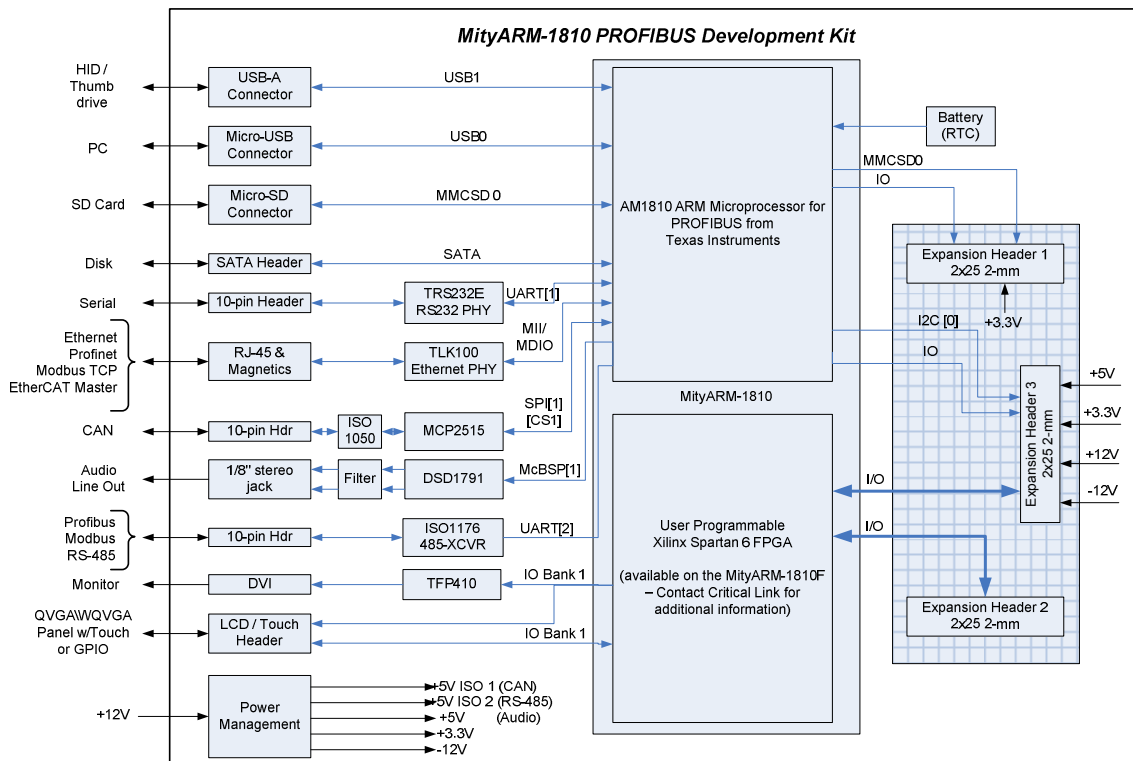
MityARM-1810 PROFIBUS Development Kit

HID / Thumb drive

USB-A Connector

USB1

PC

Micro-USB Connector

USB0

SD Card

Micro-SD Connector

MMCSD 0

Disk

SATA Header

SATA

Serial

10-pin Header

TRS232E RS232 PHY

UART[1]

Ethernet Profinet Modbus TCP EtherCAT Master

RJ-45 & Magnetics

TLK100 Ethernet PHY

MII/ MDIO

CAN

10-pin Hdr

ISO 1050

MCP2515

SPI[1] [CS1]

Audio Line Out

1/8" stereo jack

Filter

DSD1791

McBSP[1]

Profibus Modbus RS-485

10-pin Hdr

ISO1176 485-XCVR

UART[2]

Monitor

DVI

TFP410

IO Bank 1

QVGA\WQVGA Panel w/Touch or GPIO

LCD / Touch Header

IO Bank 1

+12V

Power Management

+5V ISO 1 (CAN)
+5V ISO 2 (RS-485)
+5V (Audio)
+3.3V
-12V

AM1810 ARM Microprocessor for PROFIBUS from Texas Instruments

MityARM-1810

User Programmable Xilinx Spartan 6 FPGA

(available on the MityARM-1810F – Contact Critical Link for additional information)

Battery (RTC)

MMCSD0

IO

Expansion Header 1 2x25 2-mm

+3.3V

I2C [0]

IO

Expansion Header 3 2x25 2-mm

+5V

+3.3V

+12V

-12V

I/O

I/O

Expansion Header 2 2x25 2-mm